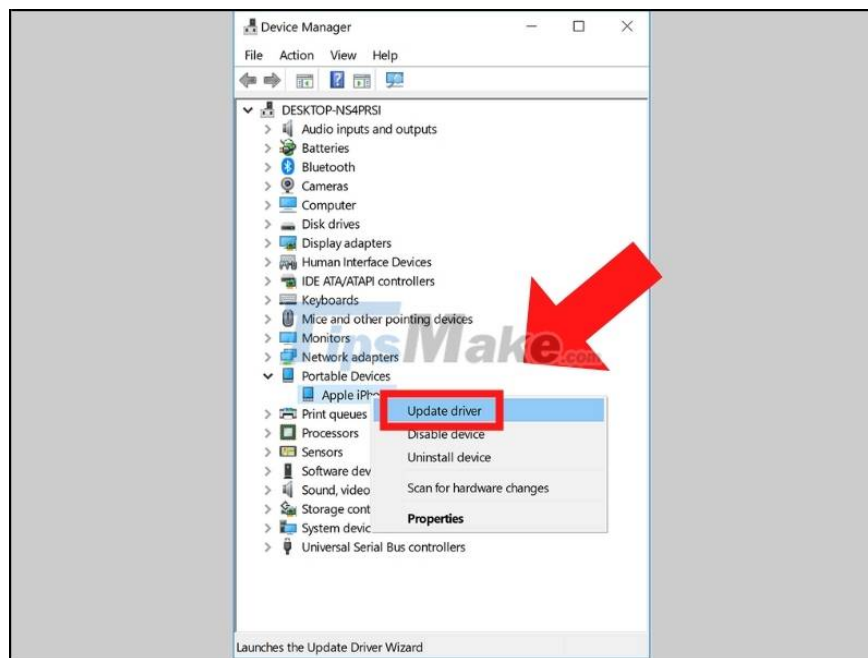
Device Manager

File Action View Help

DESKTOP-NS4PRSI
Audio inputs and outputs
Batteries
Bluetooth
Cameras
Computer
Disk drives
Display adapters
Human Interface Devices
IDE ATA/ATAPI controllers
Keyboards
Mice and other pointing devices
Monitors
Network adapters
Portable Devices
Apple iPho
Print queues
Processors
Sensors
Software dev
Sound, video
Storage cont
System devic
Universal Serial Bus controllers

Update driver
Disable device
Uninstall device
Scan for hardware changes
Properties

TipsMake.com

Launches the Update Driver Wizard